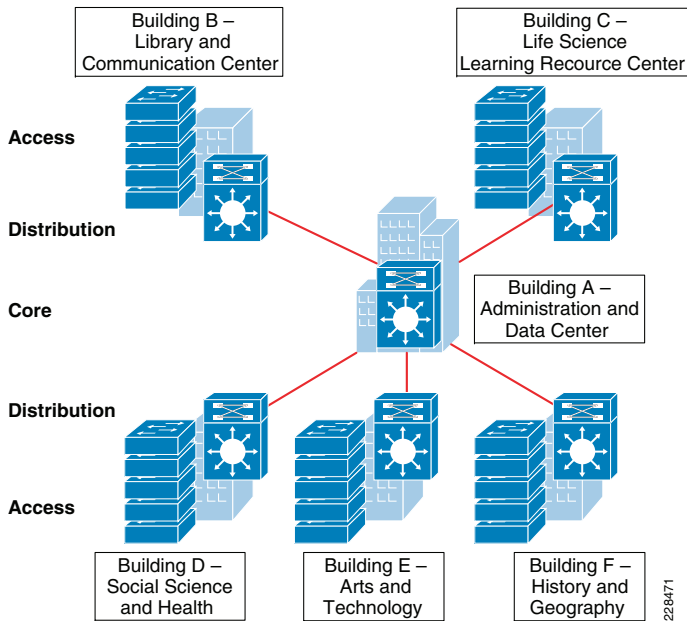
Building B – Library and Communication Center

Building C – Life Science Learning Recource Center

Access

Distribution

Core

Building A – Administration and Data Center

Distribution

Access

Building D – Social Science and Health

Building E – Arts and Technology

Building F – History and Geography

228471